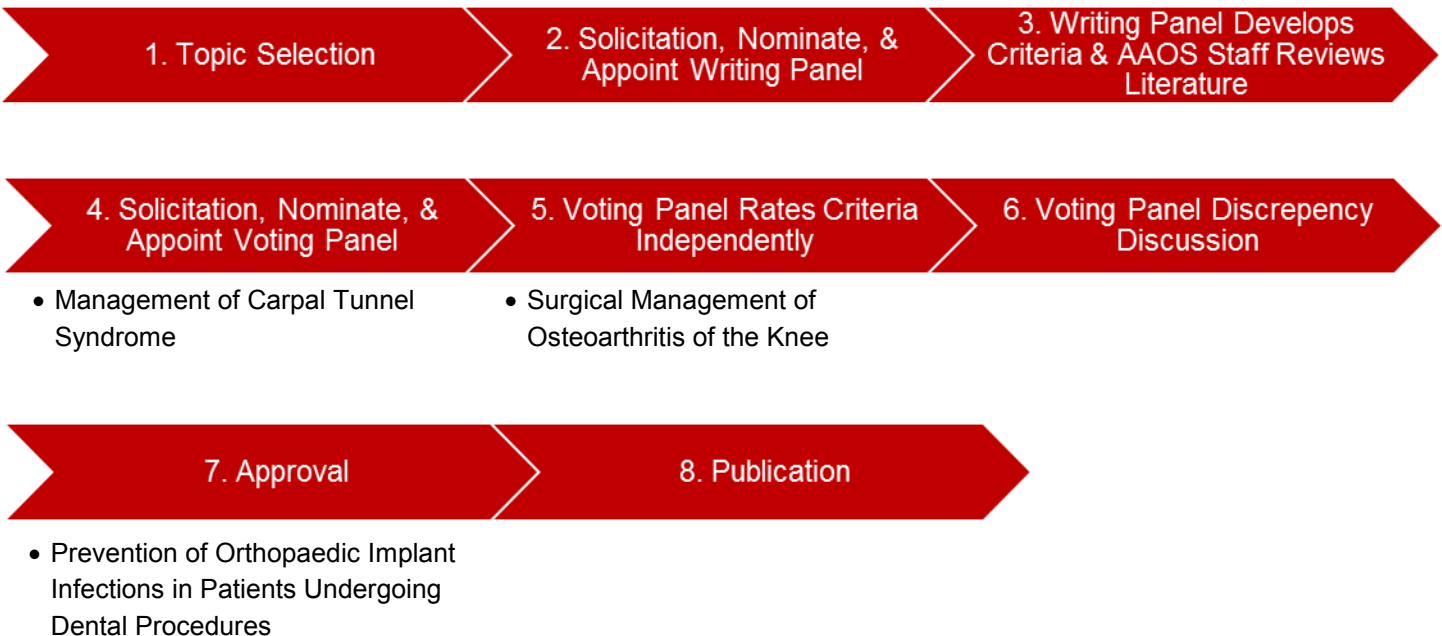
1. Topic Selection

2. Solicitation, Nominate, & Appoint Writing Panel

3. Writing Panel Develops Criteria & AAOS Staff Reviews Literature

4. Solicitation, Nominate, & Appoint Voting Panel

- Management of Carpal Tunnel Syndrome

5. Voting Panel Rates Criteria Independently

- Surgical Management of Osteoarthritis of the Knee

6. Voting Panel Discrepency Discussion

7. Approval

- Prevention of Orthopaedic Implant Infections in Patients Undergoing Dental Procedures

8. Publication